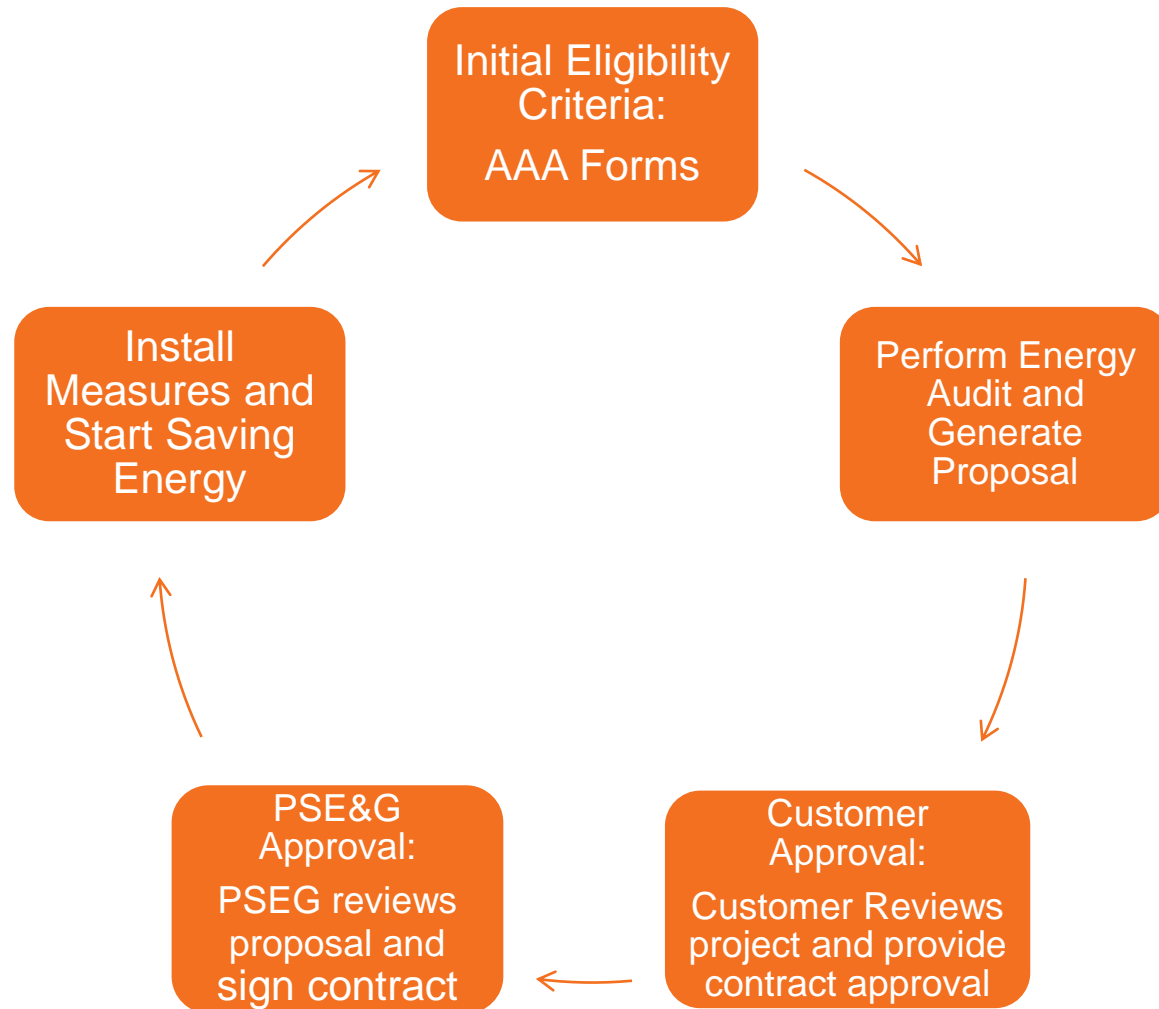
Initial Eligibility Criteria:

AAA Forms

Perform Energy Audit and Generate Proposal

Customer Approval:

Customer Reviews project and provide contract approval

PSE&G Approval:

PSEG reviews proposal and sign contract

Install Measures and Start Saving Energy